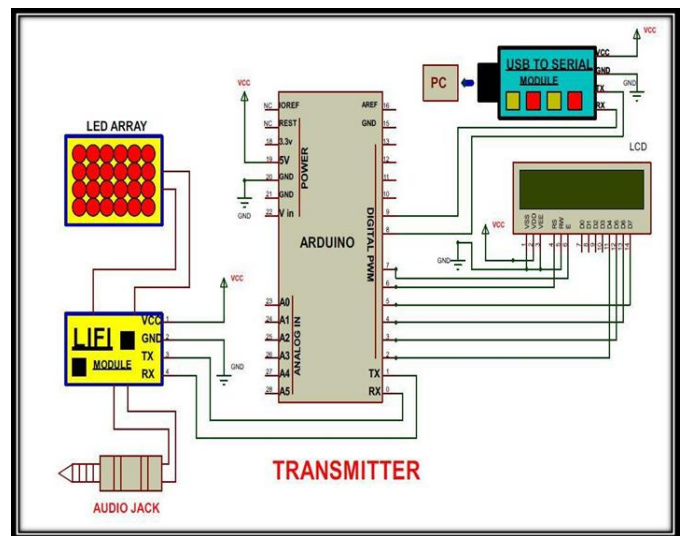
VCC

USB TO SERIAL
MODULE

VCC
GND
TX
RX

GND

PC

VCC

NC IOREF
NC REST
18 3.3v
19 5V
20 GND
GND 21
GND 22 V in

POWER

AREF 16
GND 15
14
13
12
11
10
9
8
7
6
5
4
3
2

ARDUINO

DIGITAL PWM

LED ARRAY

LCD

VSS VDD VEE RS RW E D0 D1 D2 D3 D4 D5 D6 D7

VCC

GND

GND

VCC

LIFI
MODULE

VCC 1
GND 2
TX 3
RX 4

23 A0
24 A1
25 A2
26 A3
27 A4
28 A5

ANALOG IN

TX 1
RX 0

GND

TRANSMITTER

AUDIO JACK